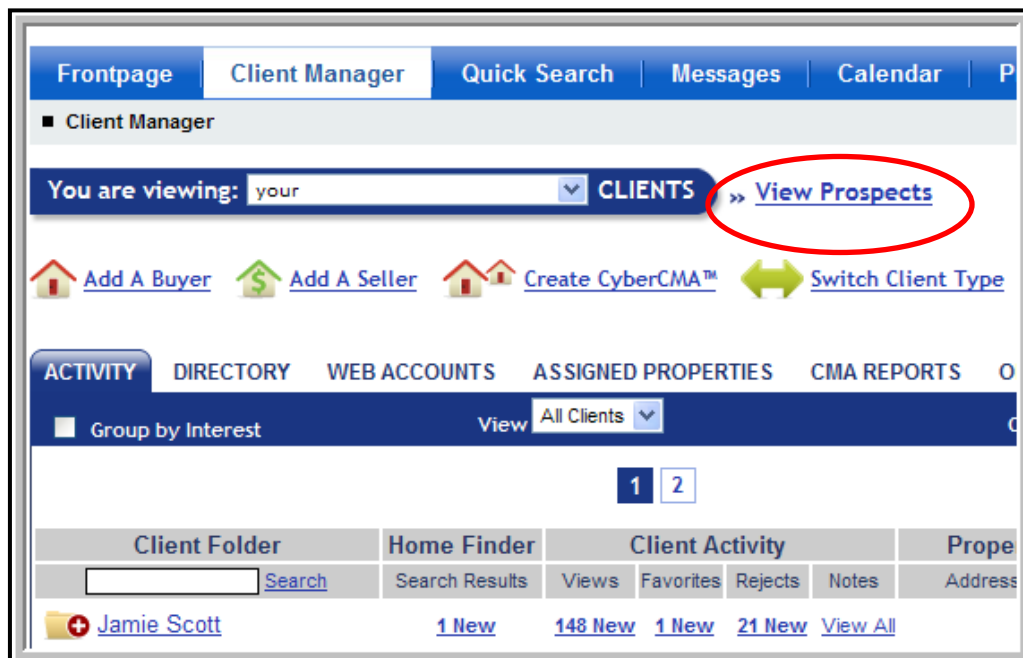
Frontpage | Client Manager | Quick Search | Messages | Calendar | P

■ Client Manager

You are viewing: your CLIENTS » View Prospects

Add A Buyer Add A Seller Create CyberCMA™ Switch Client Type

ACTIVITY DIRECTORY WEB ACCOUNTS ASSIGNED PROPERTIES CMA REPORTS O

Group by Interest View All Clients

1 2

| Client Folder | Home Finder | Client Activity | | | | Prope |
|---|---|---|---|---|---|---|
| Search | Search Results | Views | Favorites | Rejects | Notes | Address |
| Jamie Scott | 1 New | 148 New | 1 New | 21 New | View All | |